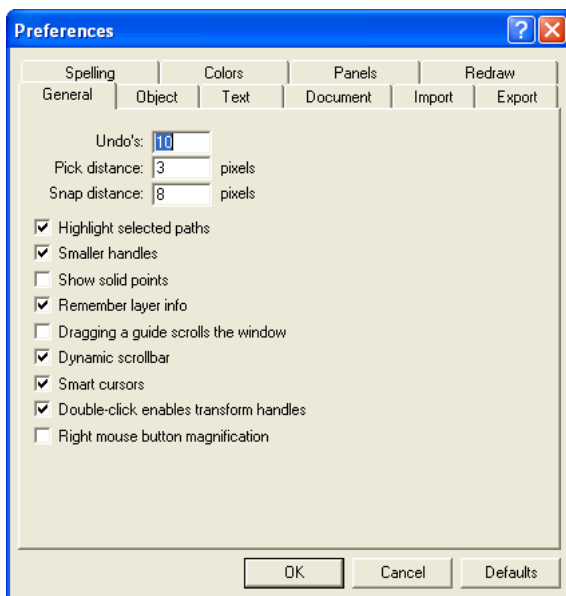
Preferences

Spelling | Colors | Panels | Redraw
General | Object | Text | Document | Import | Export

Undo's: 10
Pick distance: 3 pixels
Snap distance: 8 pixels

☑ Highlight selected paths
☑ Smaller handles
☐ Show solid points
☑ Remember layer info
☐ Dragging a guide scrolls the window
☑ Dynamic scrollbar
☑ Smart cursors
☑ Double-click enables transform handles
☐ Right mouse button magnification

OK | Cancel | Defaults